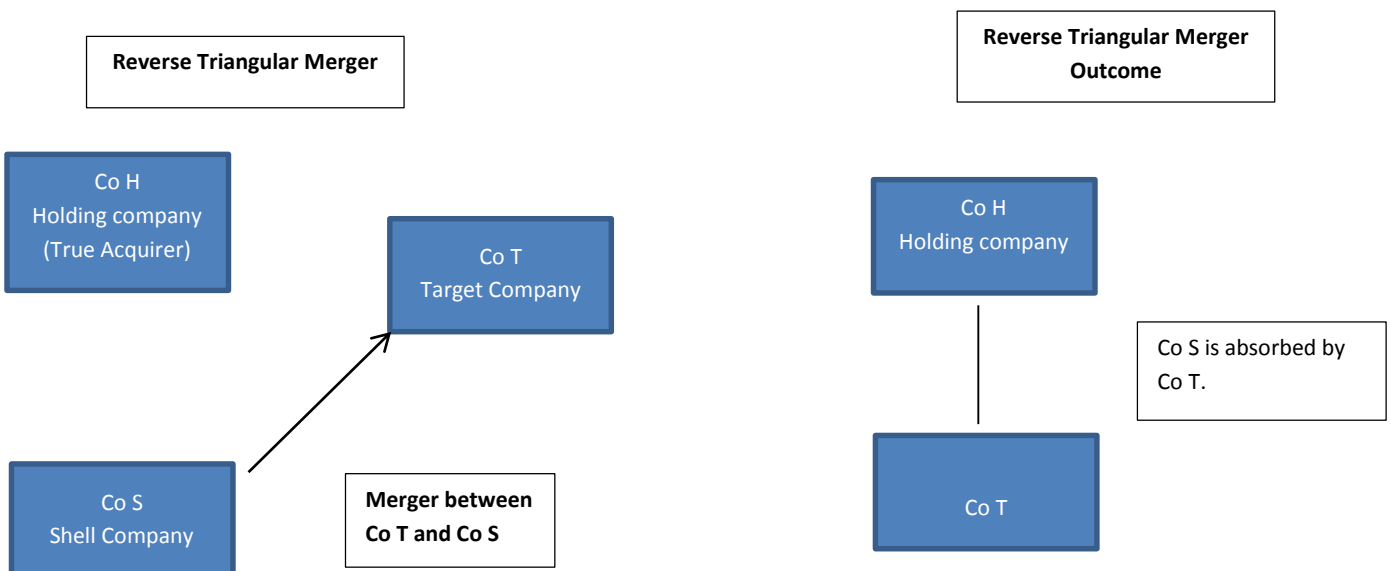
Reverse Triangular Merger

Co H
Holding company
(True Acquirer)

Co T
Target Company

Co S
Shell Company

Merger between Co T and Co S

Reverse Triangular Merger Outcome

Co H
Holding company

Co S is absorbed by Co T.

Co T